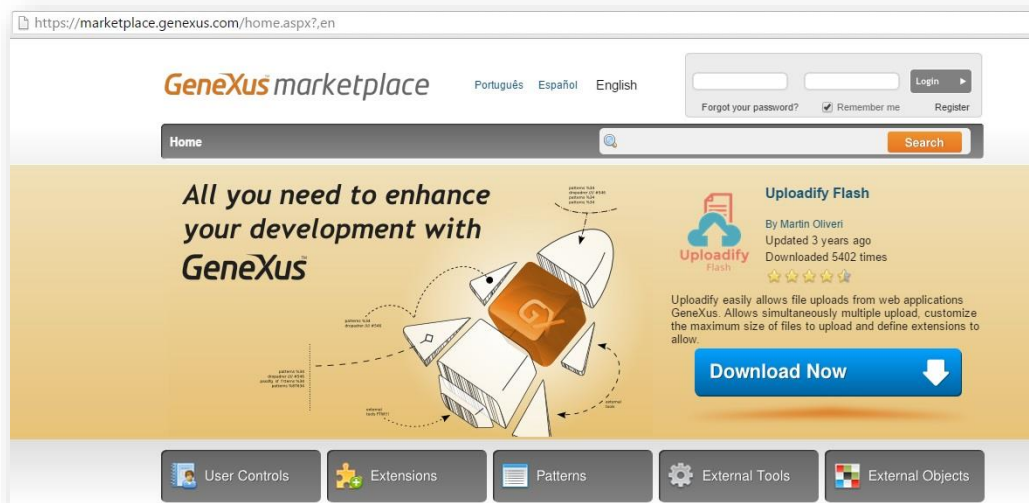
https://marketplace.genexus.com/home.aspx?,en

GeneXus marketplace

Português Español English

Login

Forgot your password? Remember me Register

Home

Search

All you need to enhance your development with GeneXus

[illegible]

Uploadify Flash

Uploadify Flash

By Martin Oliveri
Updated 3 years ago
Downloaded 5402 times

Uploadify easily allows file uploads from web applications GeneXus. Allows simultaneously multiple upload, customize the maximum size of files to upload and define extensions to allow.

Download Now

User Controls

Extensions

Patterns

External Tools

External Objects